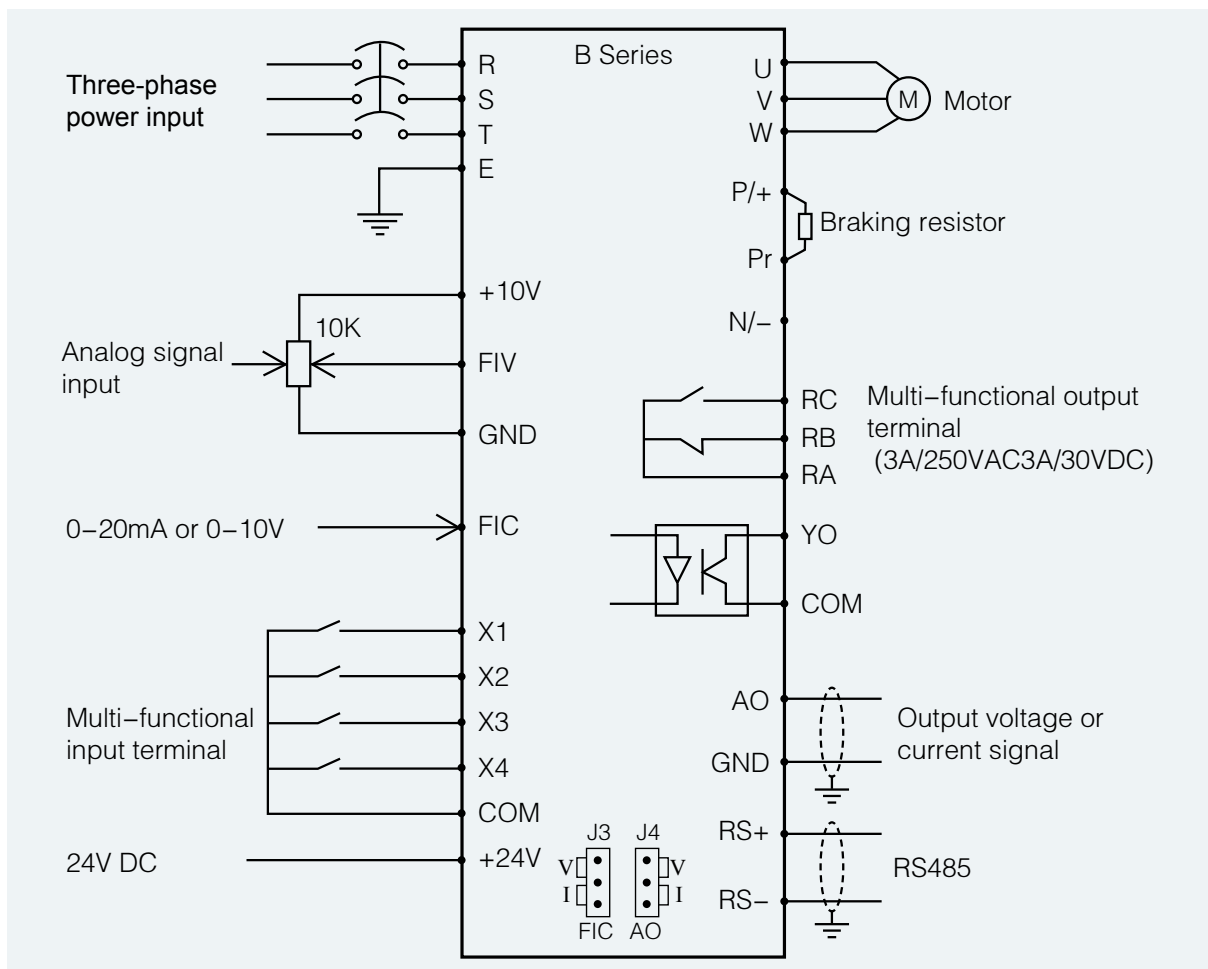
Three-phase power input

R
S
T
E

B Series

U
V
W
M
Motor

P/+
Braking resistor
Pr
N/−

+10V
10K
Analog signal input
FIV
GND

RC
RB
RA
Multi−functional output terminal (3A/250VAC3A/30VDC)

0−20mA or 0−10V
FIC

YO
COM

X1
X2
X3
X4
COM
Multi−functional input terminal

AO
GND
Output voltage or current signal

24V DC
+24V

J3
V
I
FIC
J4
V
I
AO

RS+
RS−
RS485